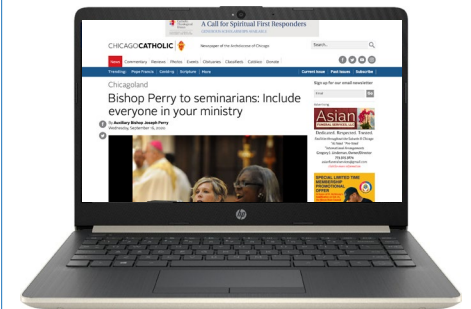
A Call for Spiritual First Responders

CHICAGOCATHOLIC Newspaper of the Archdiocese of Chicago

Search...

News Commentary Reviews Photos Events Obituaries Classifieds Catolico Donate

Trending: Pope Francis Covid-19 Scripture Hope

Current issue Past issues Subscribe

Sign up for our email newsletter

Email Go

Chicagoland

Bishop Perry to seminarians: Include everyone in your ministry

By Auxiliary Bishop Joseph Perry
Wednesday, September 16, 2020

Advertising

Asian FUNERAL SERVICES, LLC

Dedicated. Respected. Trusted.

SPECIAL LIMITED TIME MEMBERSHIP PROMOTIONAL OFFER

hp